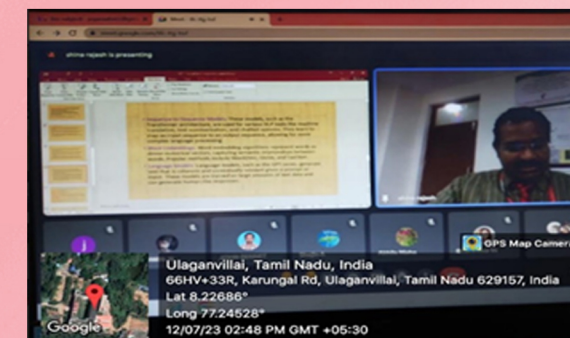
shima rajesh is presenting

GPS Map Camera

Ulaganvillai, Tamil Nadu, India
66HV+33R, Karungal Rd, Ulaganvillai, Tamil Nadu 629157, India
Lat 8.22686°
Long 77.24528°
12/07/23 02:48 PM GMT +05:30

Google